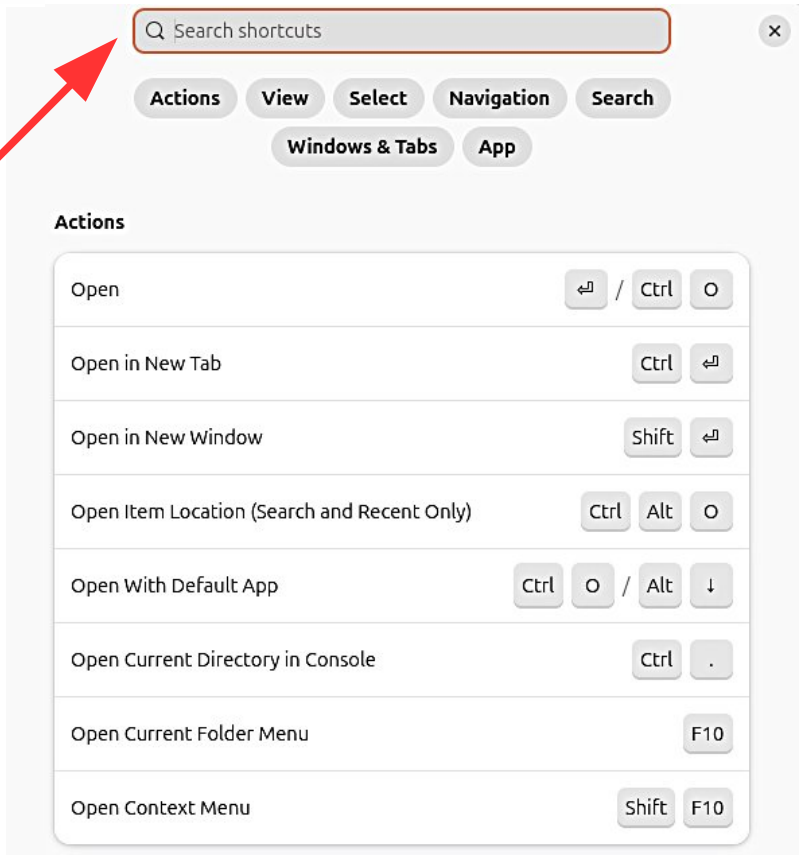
Search shortcuts

×

Actions View Select Navigation Search
Windows & Tabs App

Actions

| | |
|---|---|
| Open | ⏎ / Ctrl O |
| Open in New Tab | Ctrl ⏎ |
| Open in New Window | Shift ⏎ |
| Open Item Location (Search and Recent Only) | Ctrl Alt O |
| Open With Default App | Ctrl O / Alt ↓ |
| Open Current Directory in Console | Ctrl . |
| Open Current Folder Menu | F10 |
| Open Context Menu | Shift F10 |